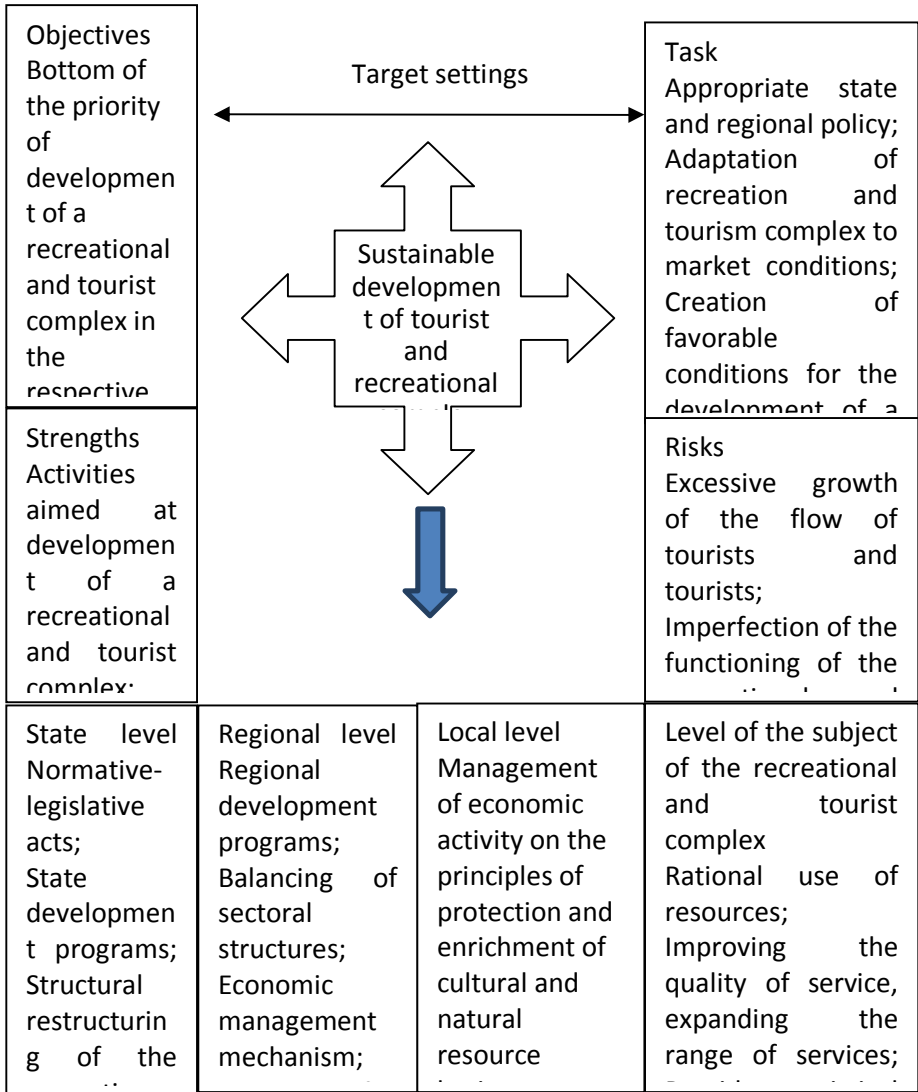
Objectives
Bottom of the priority of development of a recreational and tourist complex in the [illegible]

Target settings

Task
Appropriate state and regional policy;
Adaptation of recreation and tourism complex to market conditions;
Creation of favorable conditions for the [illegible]

Sustainable development of tourist and recreational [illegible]

Strengths
Activities aimed at development of a recreational and tourist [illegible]

Risks
Excessive growth of the flow of tourists and tourists;
Imperfection of the functioning of the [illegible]

State level
Normative-legislative acts;
State development programs;
Structural restructuring of the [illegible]

Regional level
Regional development programs;
Balancing of sectoral structures;
Economic management mechanism;
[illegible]

Local level
Management of economic activity on the principles of protection and enrichment of cultural and natural resource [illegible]

Level of the subject of the recreational and tourist complex
Rational use of resources;
Improving the quality of service, expanding the range of services;
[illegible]